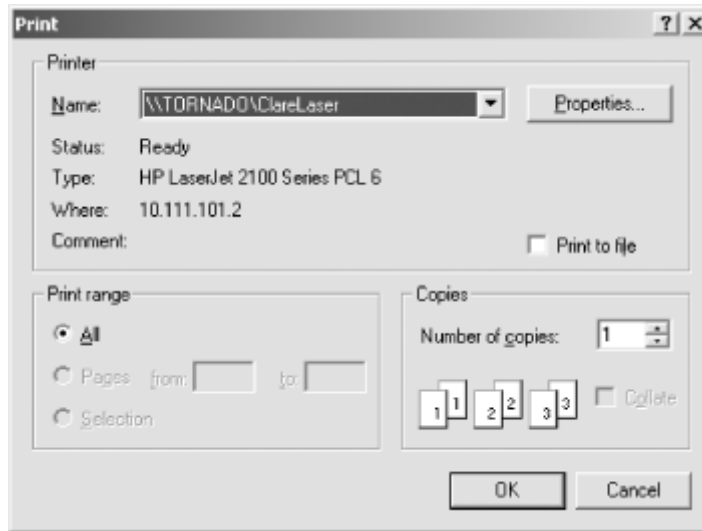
Print

?
X

Printer

Name: \\TORNADO\ClareLaser

Properties...

Status: Ready

Type: HP LaserJet 2100 Series PCL 6

Where: 10.111.101.2

Comment:

Print to file

Print range

All

Pages from: to:

Selection

Copies

Number of copies: 1

1 1 2 2 3 3

Collate

OK

Cancel